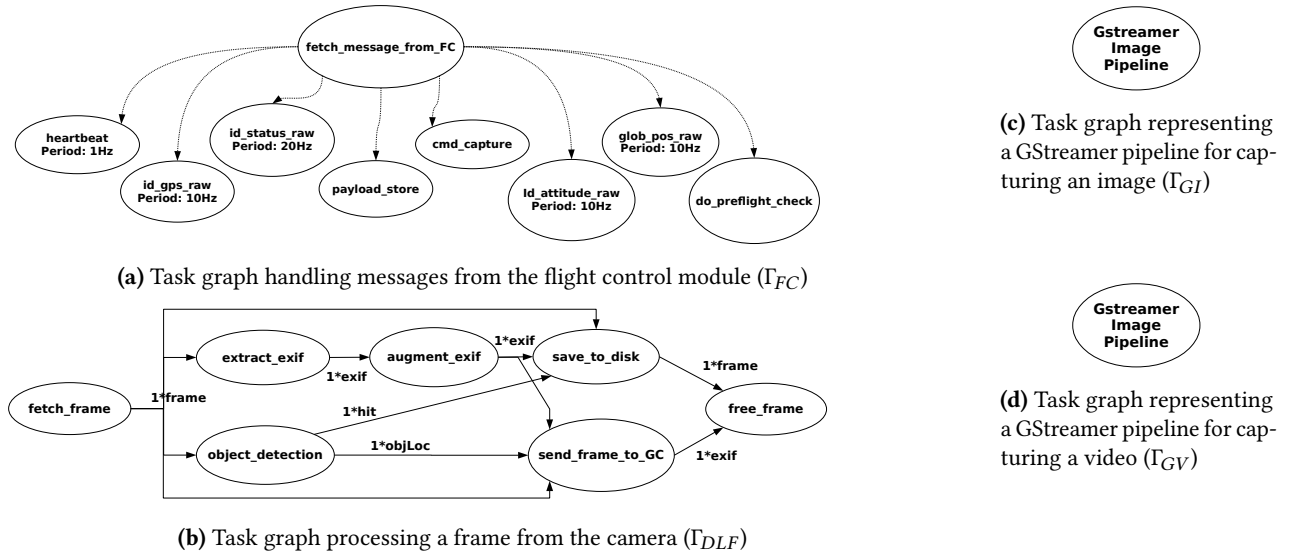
fetch_message_from_FC

heartbeat
Period: 1Hz

id_gps_raw
Period: 10Hz

id_status_raw
Period: 20Hz

payload_store

cmd_capture

Id_attitude_raw
Period: 10Hz

glob_pos_raw
Period: 10Hz

do_preflight_check

**(a)** Task graph handling messages from the flight control module ($\Gamma_{FC}$)

fetch_frame

1*frame

extract_exif

1*exif

augment_exif

1*exif

save_to_disk

1*frame

1*hit

free_frame

object_detection

1*objLoc

send_frame_to_GC

1*exif

**(b)** Task graph processing a frame from the camera ($\Gamma_{DLF}$)

Gstreamer
Image
Pipeline

**(c)** Task graph representing a GStreamer pipeline for capturing an image ($\Gamma_{GI}$)

Gstreamer
Image
Pipeline

**(d)** Task graph representing a GStreamer pipeline for capturing a video ($\Gamma_{GV}$)